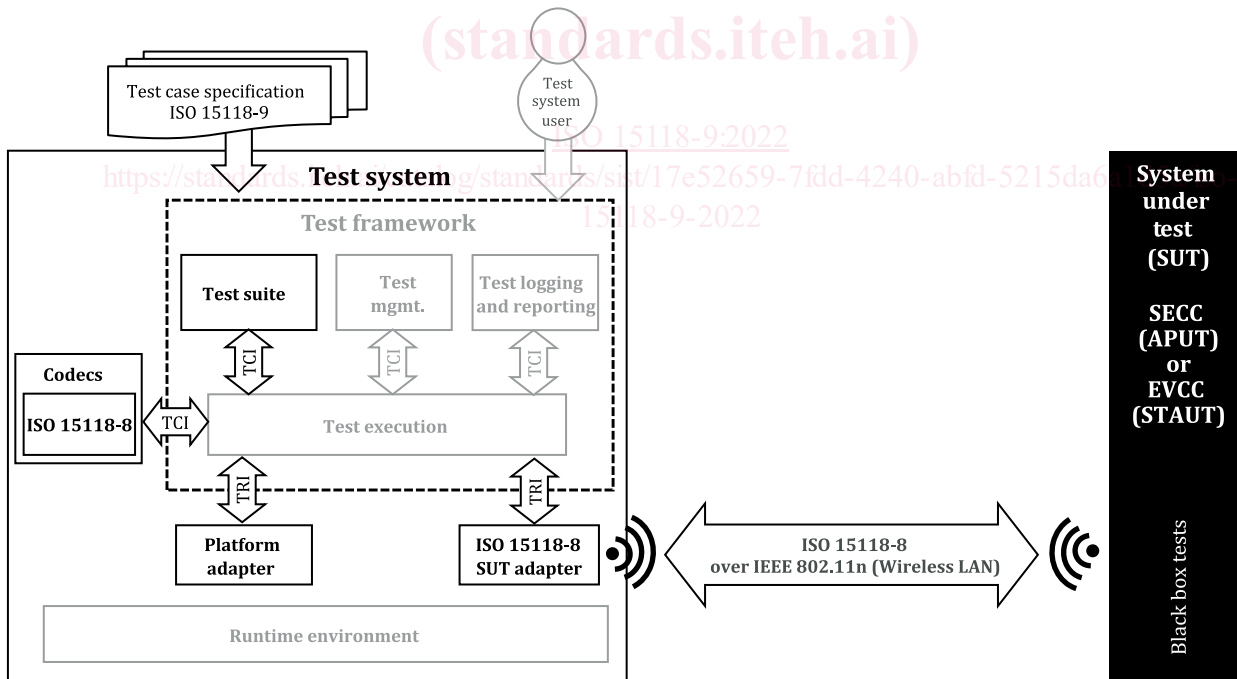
(standards.iteh.ai)

Test case specification ISO 15118-9

Test system user

ISO 15118-9:2022

https://standards.iteh.ai/catalog/standards/sist/17e52659-7fdd-4240-abfd-5215da6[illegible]-15118-9-2022

Test system

Test framework

Test suite

Test mgmt.

Test logging and reporting

TCI

TCI

TCI

Codecs

ISO 15118-8

TCI

Test execution

TRI

TRI

Platform adapter

ISO 15118-8 SUT adapter

ISO 15118-8 over IEEE 802.11n (Wireless LAN)

Runtime environment

System under test (SUT)

SECC (APUT) or EVCC (STAUT)

Black box tests